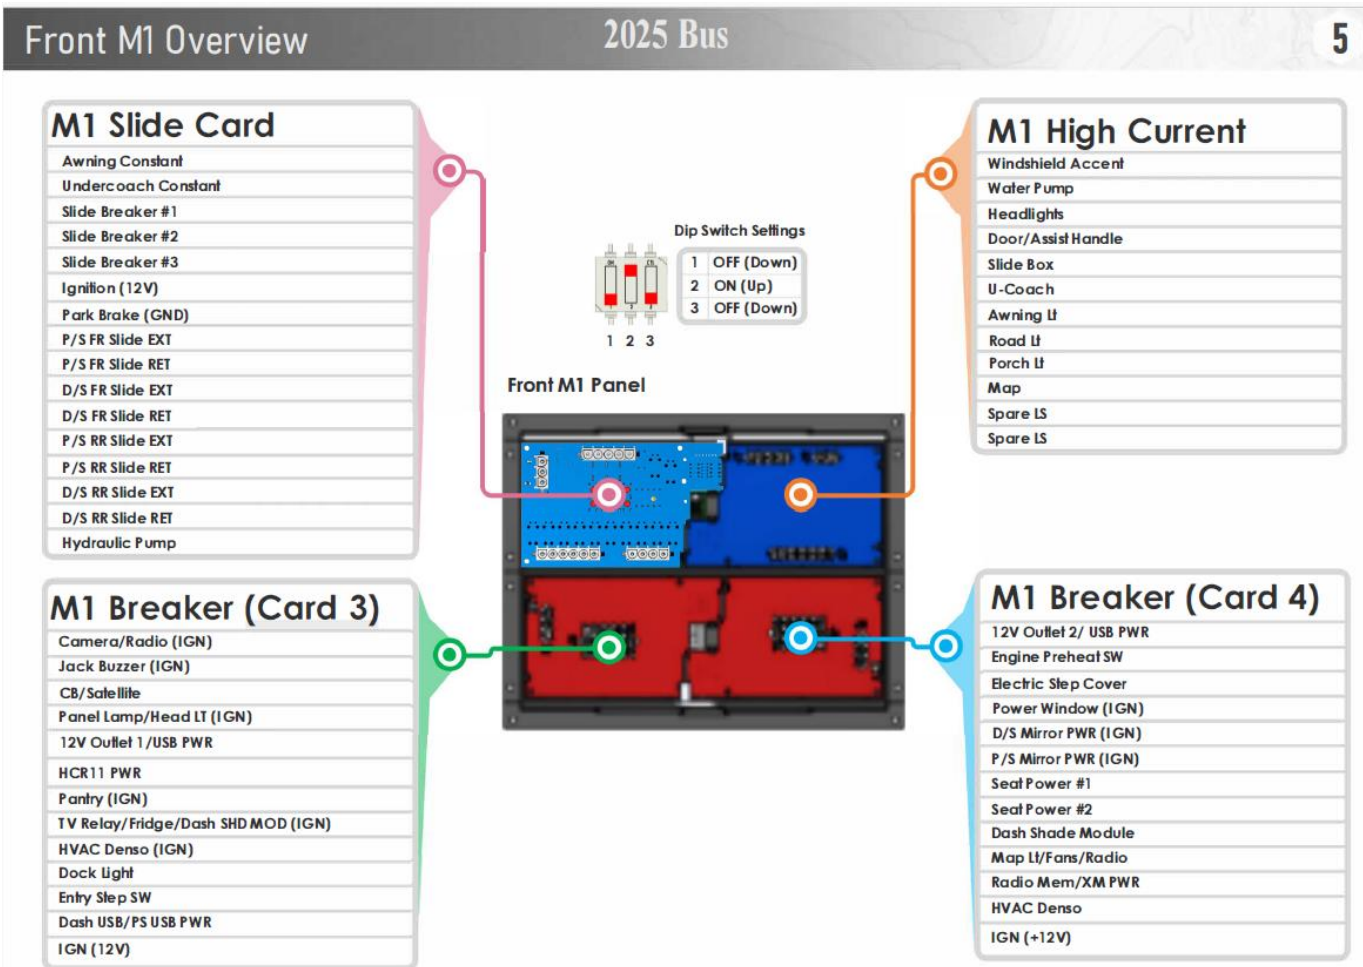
Front M1 Overview

2025 Bus

5

M1 Slide Card

Awning Constant
Undercoach Constant
Slide Breaker #1
Slide Breaker #2
Slide Breaker #3
Ignition (12V)
Park Brake (GND)
P/S FR Slide EXT
P/S FR Slide RET
D/S FR Slide EXT
D/S FR Slide RET
P/S RR Slide EXT
P/S RR Slide RET
D/S RR Slide EXT
D/S RR Slide RET
Hydraulic Pump

Dip Switch Settings

| 1 | OFF (Down) |
|---|---|
| 2 | ON (Up) |
| 3 | OFF (Down) |

1 2 3

Front M1 Panel

M1 High Current

Windshield Accent
Water Pump
Headlights
Door/Assist Handle
Slide Box
U-Coach
Awning Lt
Road Lt
Porch Lt
Map
Spare LS
Spare LS

M1 Breaker (Card 3)

Camera/Radio (IGN)
Jack Buzzer (IGN)
CB/Satellite
Panel Lamp/Head LT (IGN)
12V Outlet 1/USB PWR
HCR11 PWR
Pantry (IGN)
TV Relay/Fridge/Dash SHD MOD (IGN)
HVAC Denso (IGN)
Dock Light
Entry Step SW
Dash USB/PS USB PWR
IGN (12V)

M1 Breaker (Card 4)

12V Outlet 2/ USB PWR
Engine Preheat SW
Electric Step Cover
Power Window (IGN)
D/S Mirror PWR (IGN)
P/S Mirror PWR (IGN)
Seat Power #1
Seat Power #2
Dash Shade Module
Map Lt/Fans/Radio
Radio Mem/XM PWR
HVAC Denso
IGN (+12V)